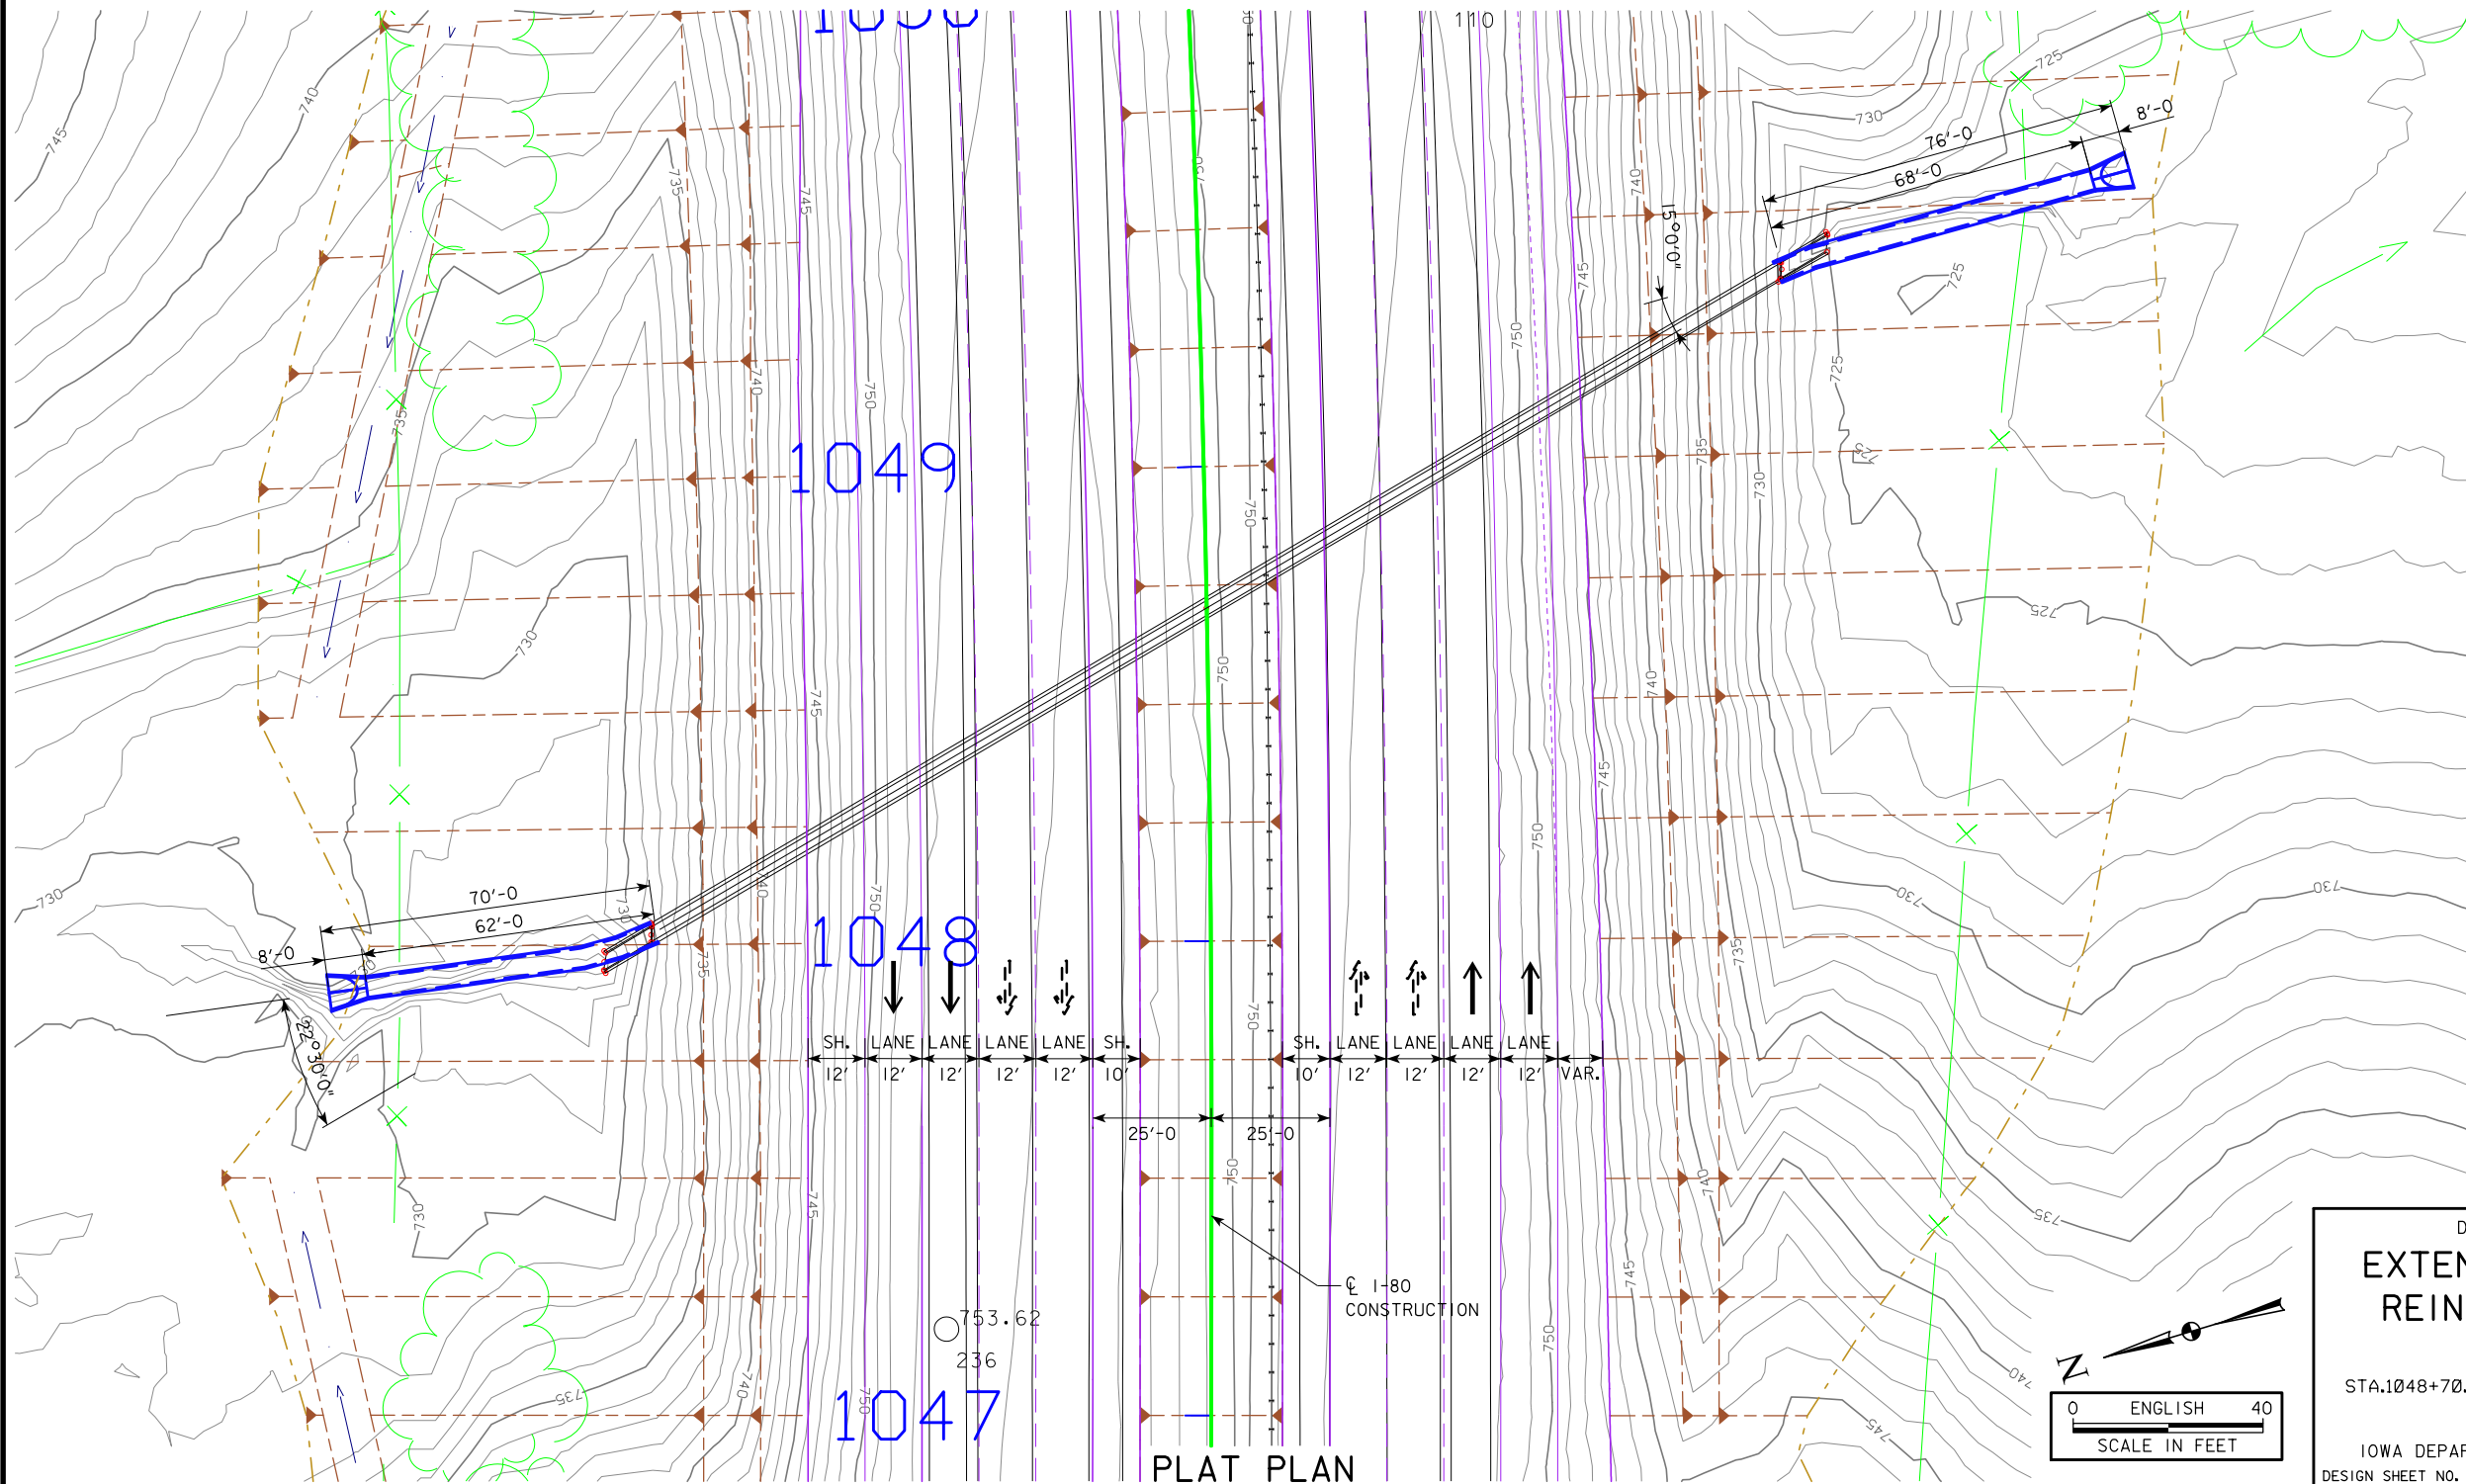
110
745
740
735
745
740
750
1049
750
750
750
730
725
76'-0
8'-0
68'-0
15°0'0"
740
745
750
725
735
730
725
740
745
750
730
730
730
70'-0
62'-0
8'-0
22°30'0"
1048
735
745
740
750
735
SH. LANE LANE LANE LANE SH.
12' 12' 12' 12' 12' 10'
SH. LANE LANE LANE LANE
10' 12' 12' 12' 12' VAR.
25'-0
25'-0
750
730
745
753.62
236
1047
740
735
750
℄ I-80 CONSTRUCTION
750
745
740
735
745
740
N
0 ENGLISH 40
SCALE IN FEET
PLAT PLAN
D
EXTEN
REIN
STA.1048+70.
IOWA DEPAR
DESIGN SHEET NO.